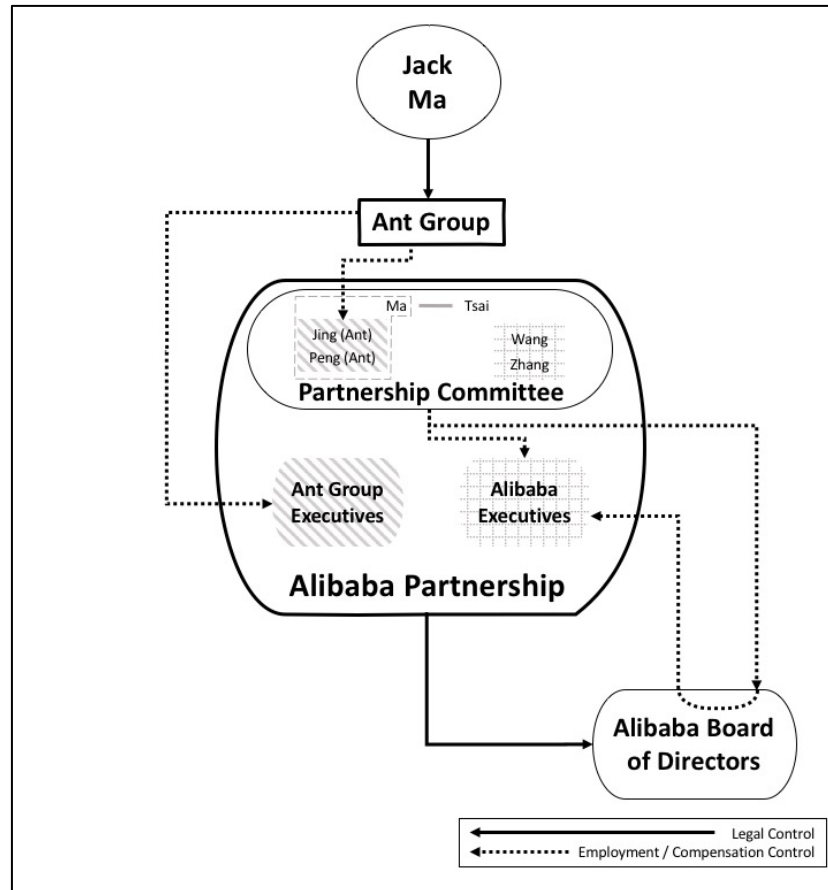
Jack Ma

Ant Group

Ma

Tsai

Jing (Ant)
Peng (Ant)

Wang
Zhang

Partnership Committee

Ant Group Executives

Alibaba Executives

Alibaba Partnership

Alibaba Board of Directors

Legal Control
Employment / Compensation Control